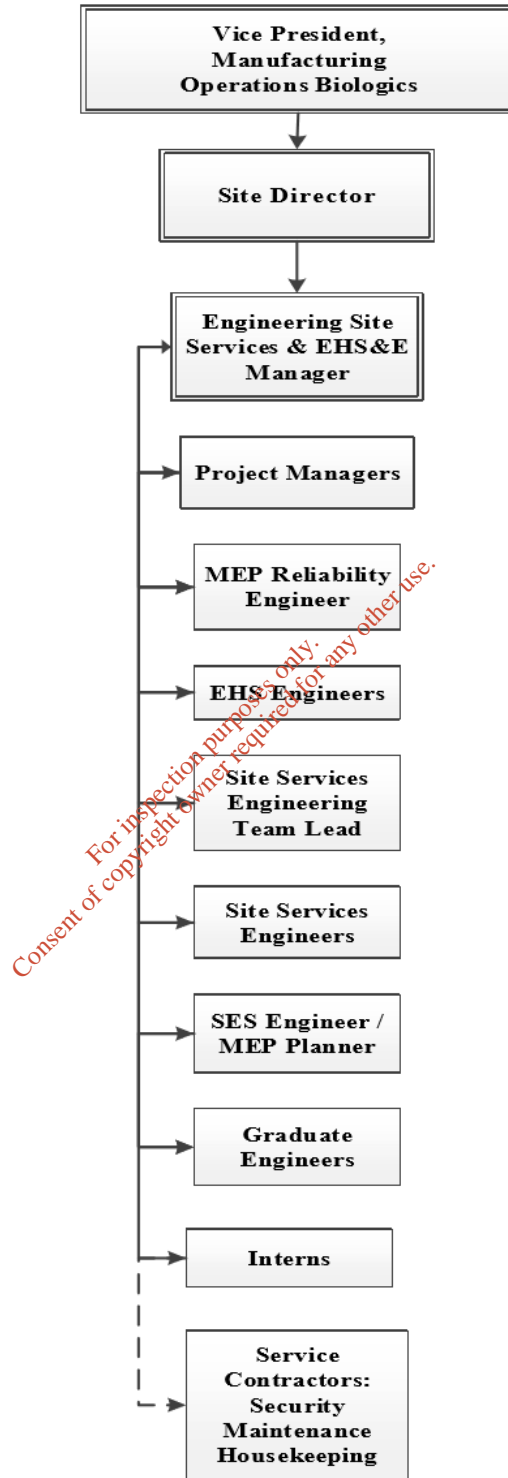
Vice President, Manufacturing Operations Biologics

Site Director

Engineering Site Services & EHS&E Manager

Project Managers

MEP Reliability Engineer

EHS Engineers

Site Services Engineering Team Lead

Site Services Engineers

SES Engineer / MEP Planner

Graduate Engineers

Interns

Service Contractors: Security Maintenance Housekeeping

For inspection purposes only.
Consent of copyright owner required for any other use.